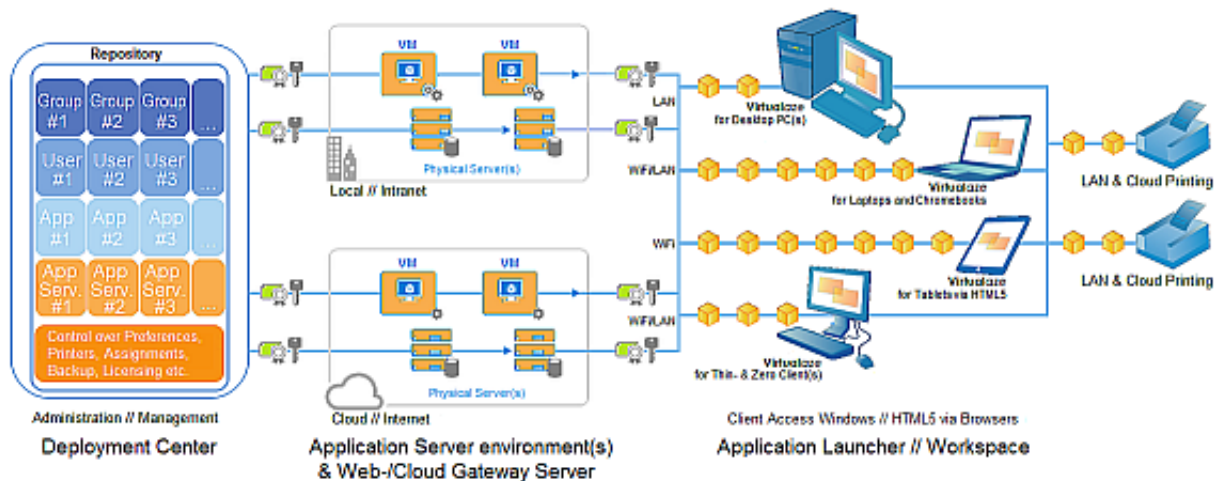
Repository

Group #1 Group #2 Group #3 ...

User #1 User #2 User #3 ...

App #1 App #2 App #3 ...

App Serv. #1 App Serv. #2 App Serv. #3 ...

Control over Preferences, Printers, Assignments, Backup, Licensing etc.

Administration // Management

Deployment Center

VM VM

Physical Server(s)

Local // Intranet

VM VM

Physical Server(s)

Cloud // Internet

Application Server environment(s) & Web-/Cloud Gateway Server

LAN

WiFi/LAN

WiFi

WiFi/LAN

Virtualize for Desktop PC(s)

Virtualize for Laptops and Chromebooks

Virtualize for Tablets via HTML5

Virtualize for Thin- & Zero Client(s)

LAN & Cloud Printing

LAN & Cloud Printing

Client Access Windows // HTML5 via Browsers

Application Launcher // Workspace